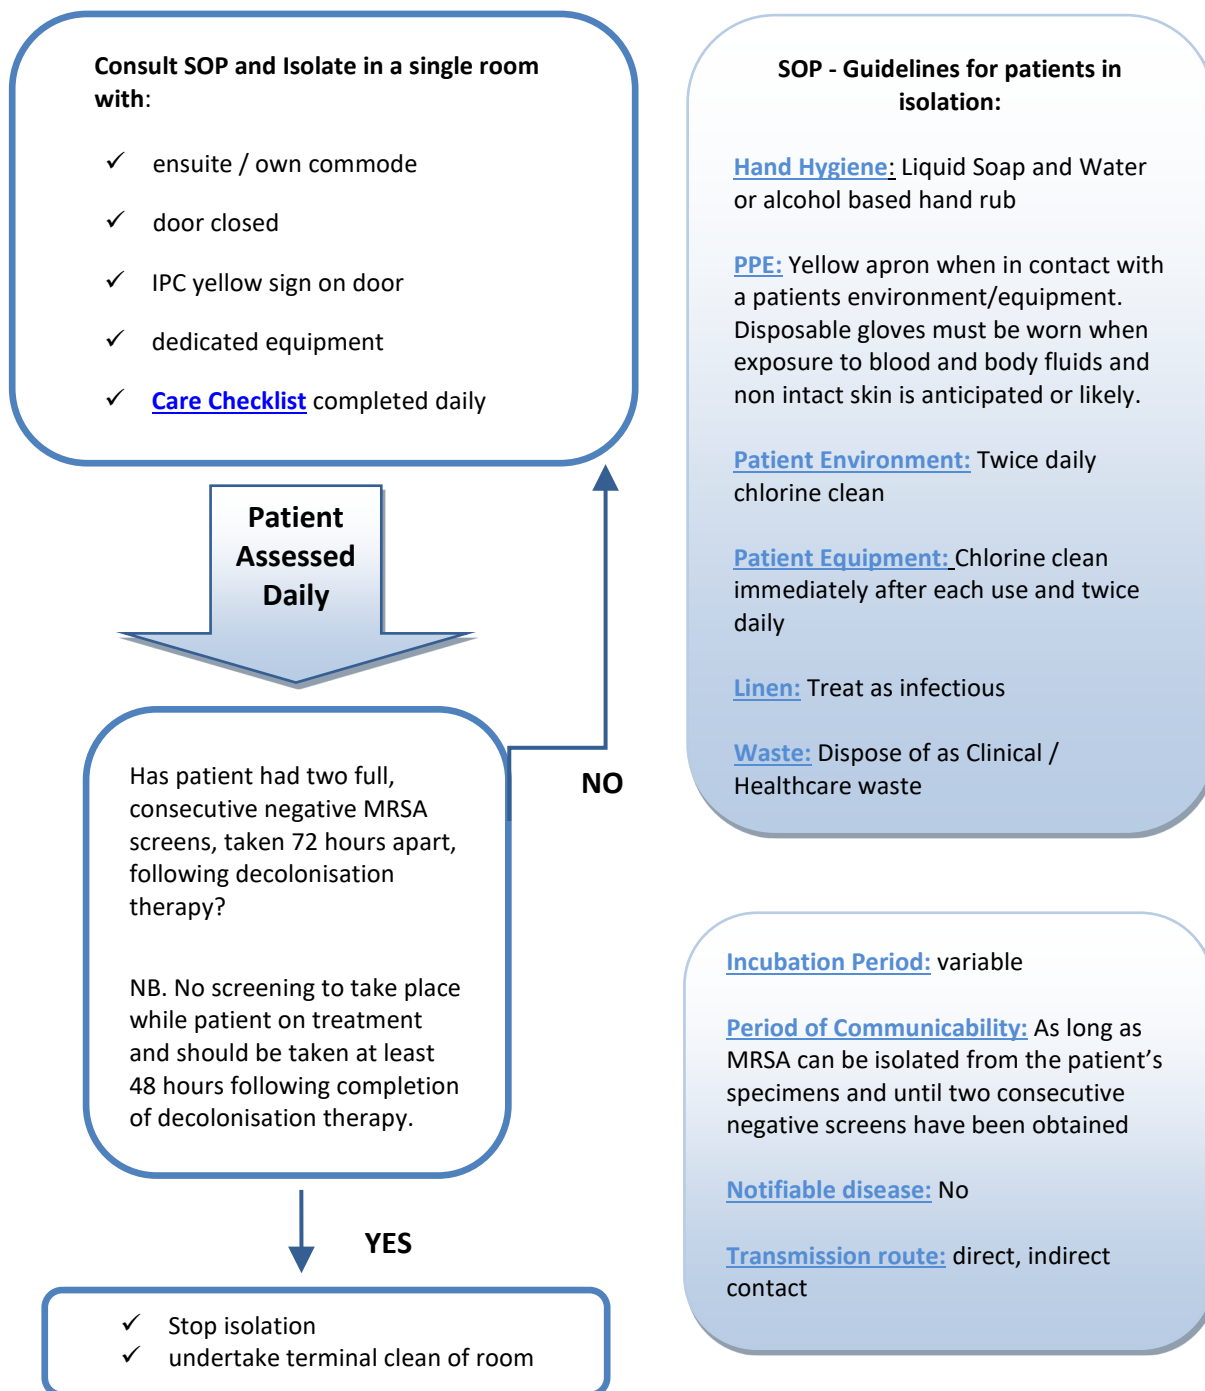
Consult SOP and Isolate in a single room with:

✓ ensuite / own commode

✓ door closed

✓ IPC yellow sign on door

✓ dedicated equipment

✓ Care Checklist completed daily

Patient Assessed Daily

Has patient had two full, consecutive negative MRSA screens, taken 72 hours apart, following decolonisation therapy?

NB. No screening to take place while patient on treatment and should be taken at least 48 hours following completion of decolonisation therapy.

NO

YES

✓ Stop isolation
✓ undertake terminal clean of room

SOP - Guidelines for patients in isolation:

Hand Hygiene: Liquid Soap and Water or alcohol based hand rub

PPE: Yellow apron when in contact with a patients environment/equipment. Disposable gloves must be worn when exposure to blood and body fluids and non intact skin is anticipated or likely.

Patient Environment: Twice daily chlorine clean

Patient Equipment: Chlorine clean immediately after each use and twice daily

Linen: Treat as infectious

Waste: Dispose of as Clinical / Healthcare waste

Incubation Period: variable

Period of Communicability: As long as MRSA can be isolated from the patient's specimens and until two consecutive negative screens have been obtained

Notifiable disease: No

Transmission route: direct, indirect contact